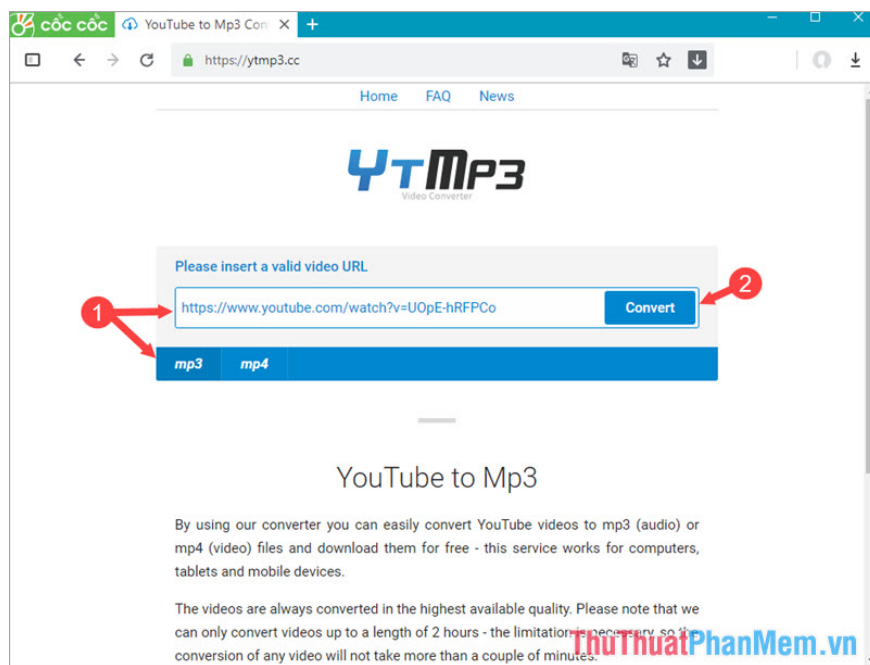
cốc cốc
YouTube to Mp3 Con
+
https://ytmp3.cc

Home FAQ News

YTMP3
Video Converter

Please insert a valid video URL
https://www.youtube.com/watch?v=UOpE-hRFPCo
Convert
1
2
mp3 mp4

YouTube to Mp3

By using our converter you can easily convert YouTube videos to mp3 (audio) or mp4 (video) files and download them for free - this service works for computers, tablets and mobile devices.

The videos are always converted in the highest available quality. Please note that we can only convert videos up to a length of 2 hours - the limitation is necessary, so the conversion of any video will not take more than a couple of minutes.

ThuThuatPhanMem.vn